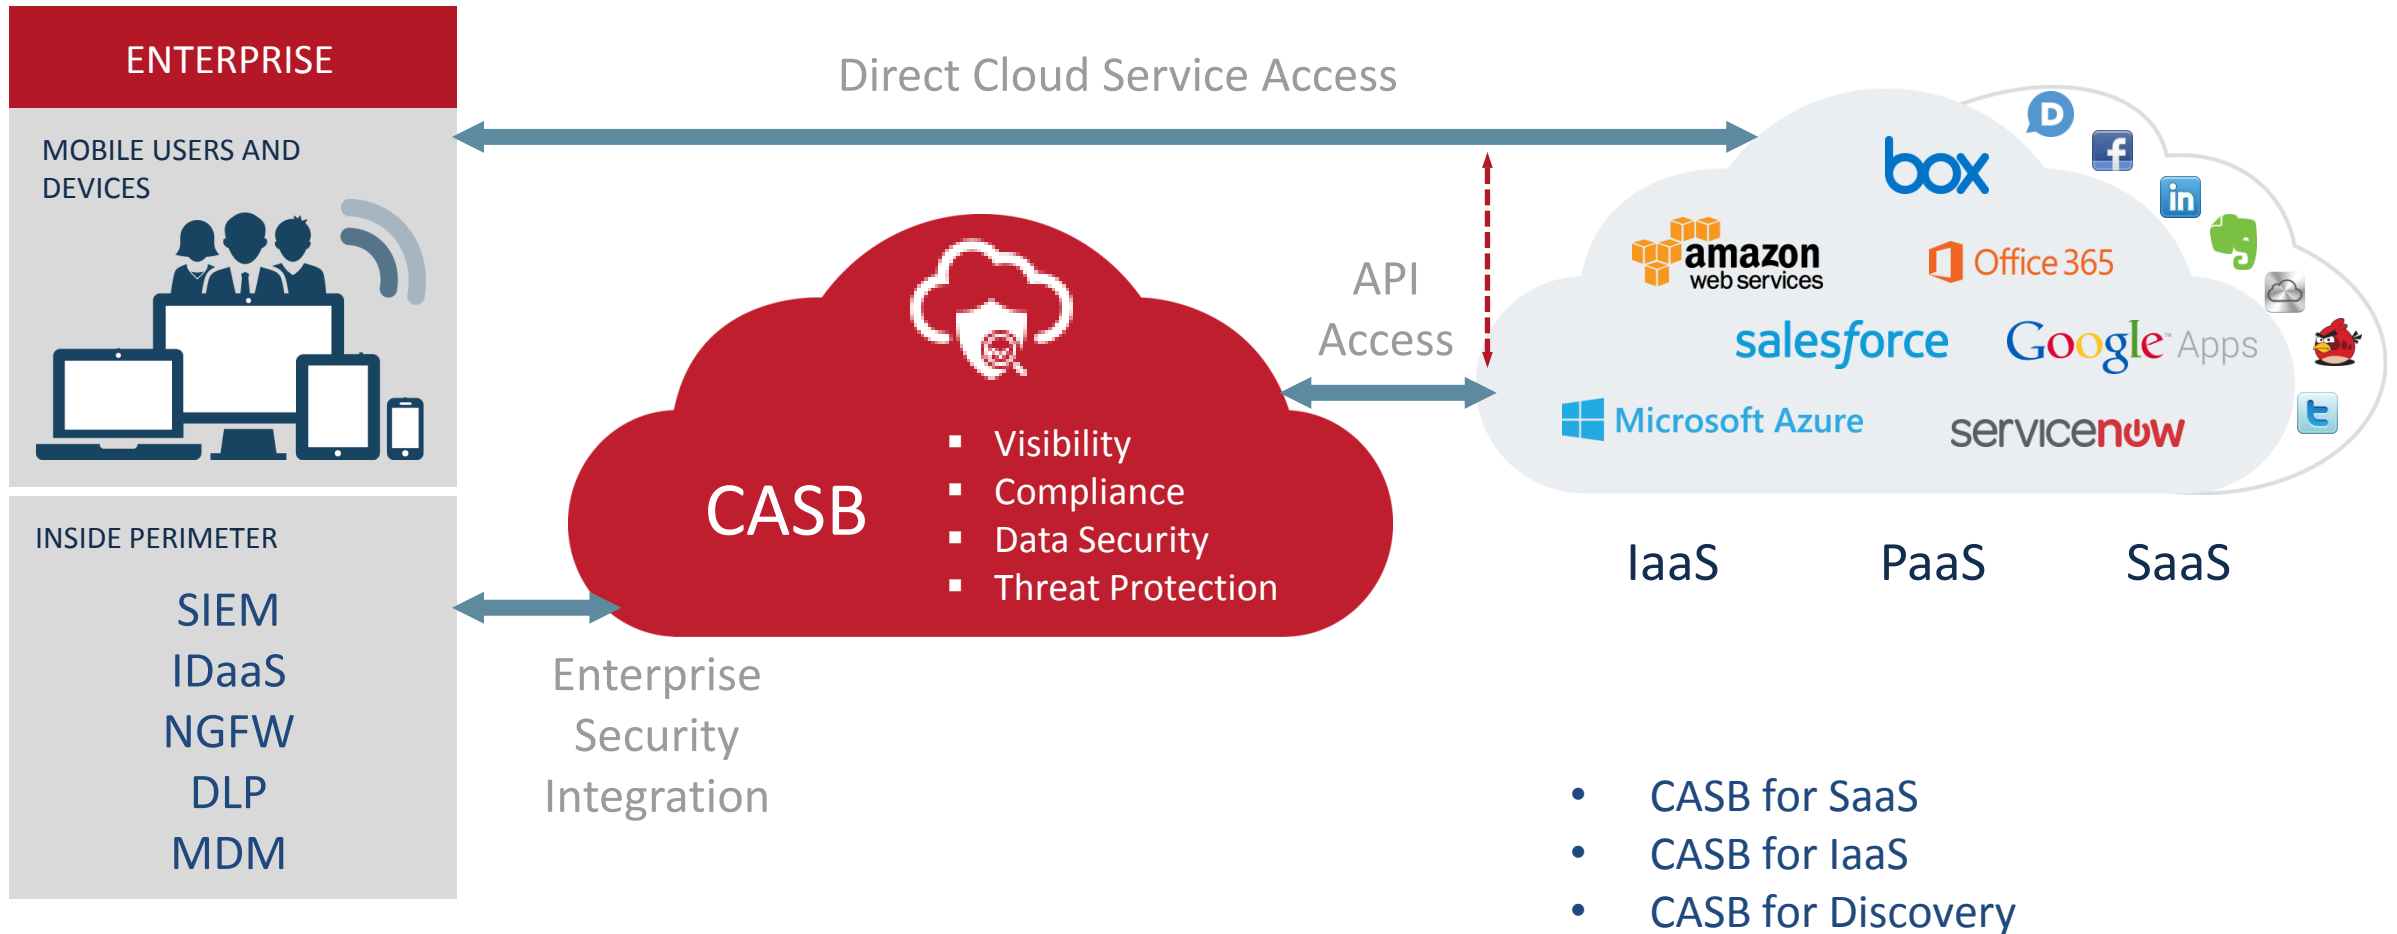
ENTERPRISE

MOBILE USERS AND DEVICES

INSIDE PERIMETER

SIEM
IDaaS
NGFW
DLP
MDM

Direct Cloud Service Access

API Access

CASB

- Visibility
- Compliance
- Data Security
- Threat Protection

Enterprise Security Integration

box
amazon web services
Office 365
salesforce
Google Apps
Microsoft Azure
servicenow

IaaS PaaS SaaS

- CASB for SaaS
- CASB for IaaS
- CASB for Discovery